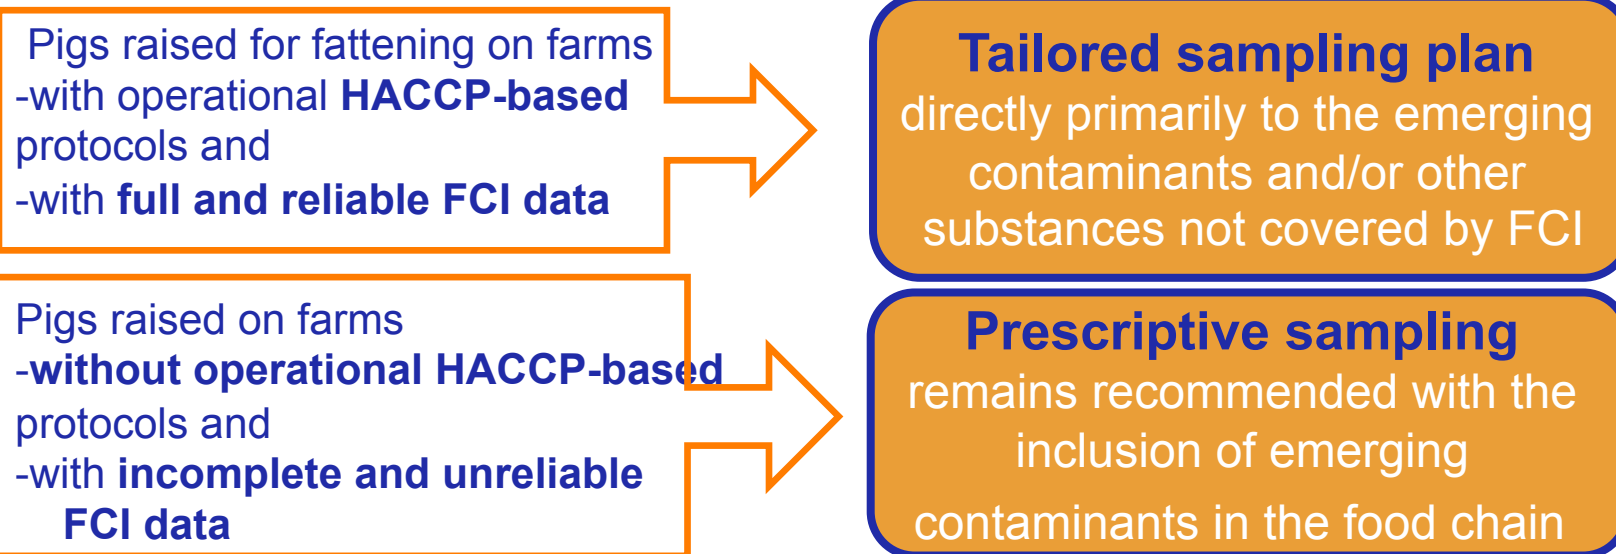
Pigs raised for fattening on farms
-with operational HACCP-based protocols and
-with full and reliable FCI data

Tailored sampling plan
directly primarily to the emerging contaminants and/or other substances not covered by FCI

Pigs raised on farms
-without operational HACCP-based protocols and
-with incomplete and unreliable FCI data

Prescriptive sampling
remains recommended with the inclusion of emerging contaminants in the food chain